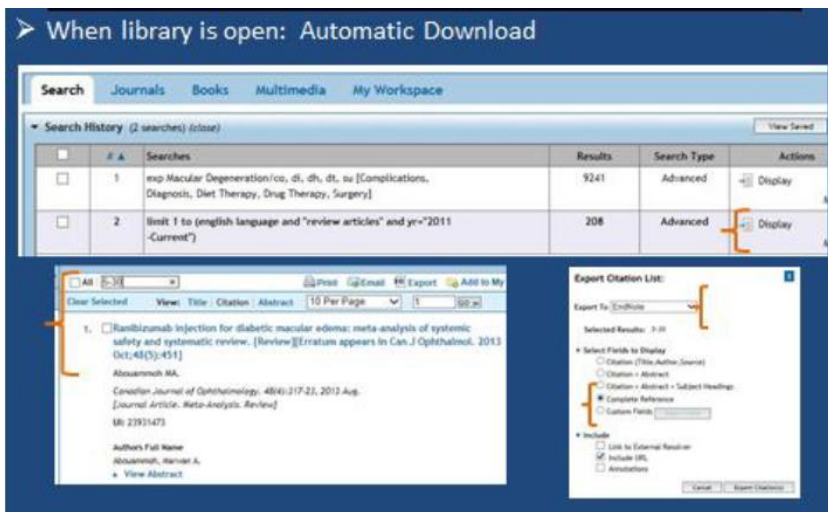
When library is open: Automatic Download

Search Journals Books Multimedia My Workspace

Search History (2 searches) (close) View Saved

| | # ▲ | Searches | Results | Search Type | Actions |
|---|---|---|---|---|---|
| ☐ | 1 | exp Macular Degeneration/co, di, dh, dt, su [Complications, Diagnosis, Diet Therapy, Drug Therapy, Surgery] | 9241 | Advanced | Display |
| ☐ | 2 | limit 1 to (english language and "review articles" and yr="2011 -Current") | 208 | Advanced | Display |

All 1-10 Print Email Export Add to My

Clear Selected View: Title | Citation | Abstract 10 Per Page 1 GO

1. Ranibizumab injection for diabetic macular edema: meta-analysis of systemic safety and systematic review. [Review][Erratum appears in Can J Ophthalmol. 2013 Oct;48(5):451]

Abouammoh MA.

Canadian Journal of Ophthalmology. 48(4):317-23, 2013 Aug.

[Journal Article. Meta-Analysis. Review]

UI: 23931473

Authors Full Name

Abouammoh, Marwan A.

View Abstract

Export Citation List:

Export To: EndNote

Selected Results: 1-10

Select Fields to Display

Citation (Title,Author,Source)

Citation + Abstract

Citation + Abstract + Subject Headings

Complete Reference

Custom Fields

Include

Link to External Resolver

Include URL

Annotations

Cancel Export Citation(s)